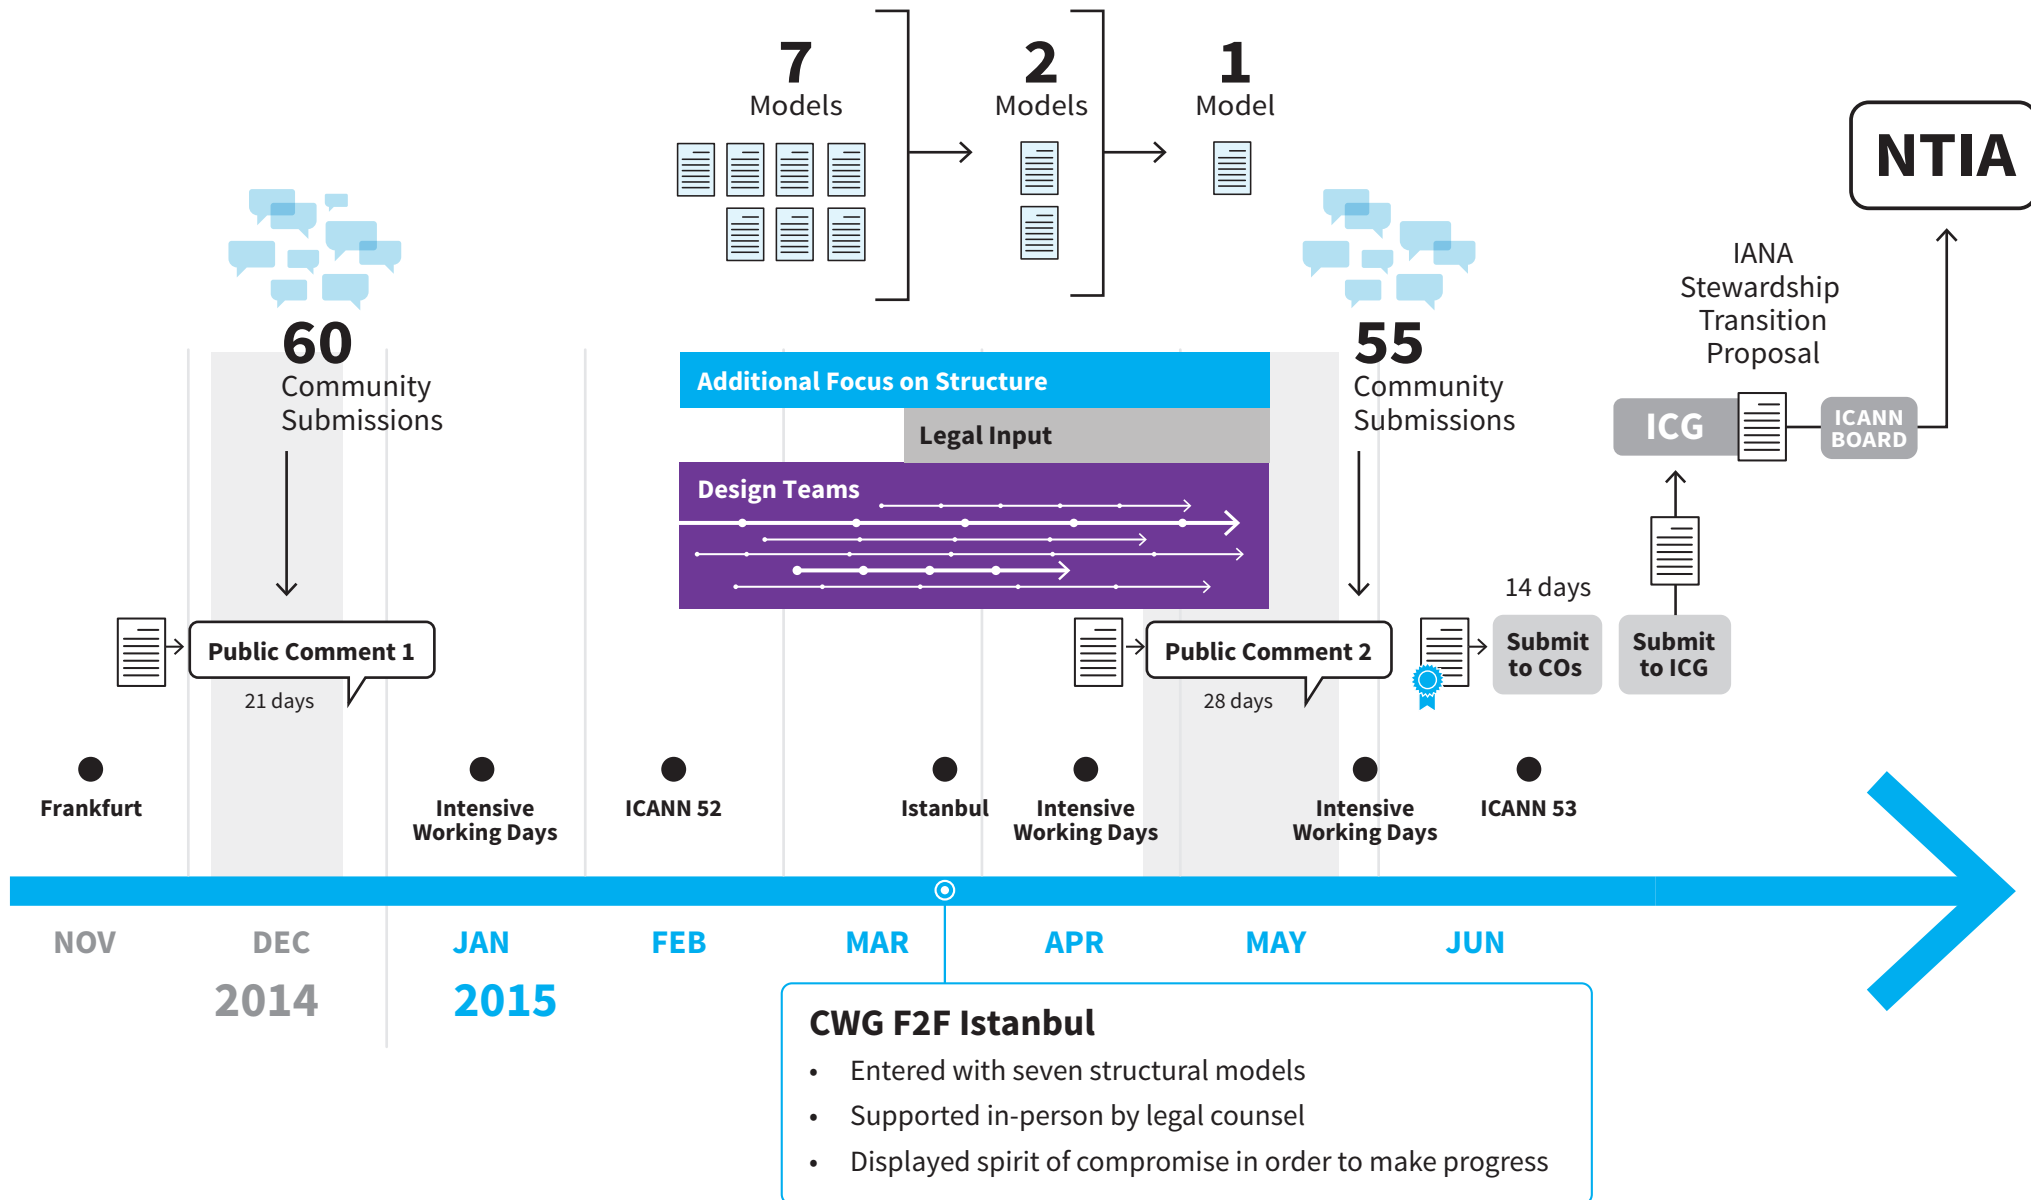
7
Models

2
Models

1
Model

NTIA

60
Community Submissions

Additional Focus on Structure

Legal Input

Design Teams

55
Community Submissions

IANA Stewardship Transition Proposal

ICG

ICANN BOARD

14 days

Public Comment 1
21 days

Public Comment 2
28 days

Submit to COs

Submit to ICG

Frankfurt

Intensive Working Days

ICANN 52

Istanbul

Intensive Working Days

Intensive Working Days

ICANN 53

NOV DEC JAN FEB MAR APR MAY JUN

2014 2015

CWG F2F Istanbul
• Entered with seven structural models
• Supported in-person by legal counsel
• Displayed spirit of compromise in order to make progress